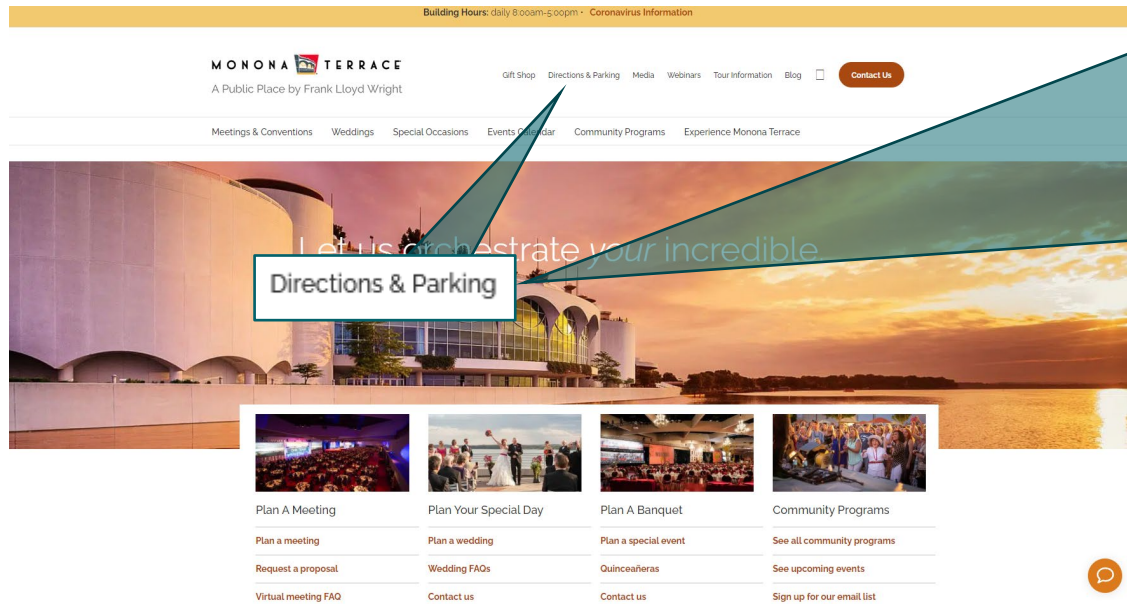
Building Hours: daily 8:00am-5:00pm • Coronavirus Information

MONONA TERRACE
A Public Place by Frank Lloyd Wright

Gift Shop Directions & Parking Media Webinars Tour Information Blog

Contact Us

Meetings & Conventions Weddings Special Occasions Events Calendar Community Programs Experience Monona Terrace

Let us orchestrate your incredible

Directions & Parking

Plan A Meeting
Plan a meeting
Request a proposal
Virtual meeting FAQ

Plan Your Special Day
Plan a wedding
Wedding FAQs
Contact us

Plan A Banquet
Plan a special event
Quinceañeras
Contact us

Community Programs
See all community programs
See upcoming events
Sign up for our email list